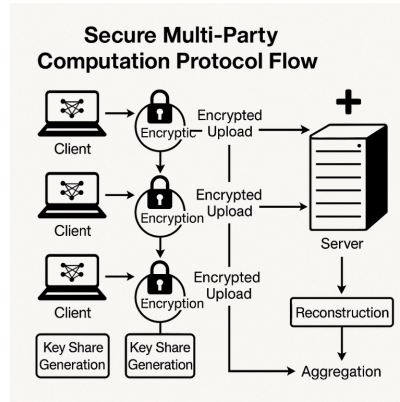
Secure Multi-Party Computation Protocol Flow

Client

Encryptic

Encrypted Upload

Client

Encryption

Encrypted Upload

Client

Encryption

Encrypted Upload

Server

Reconstruction

Key Share Generation

Key Share Generation

Aggregation